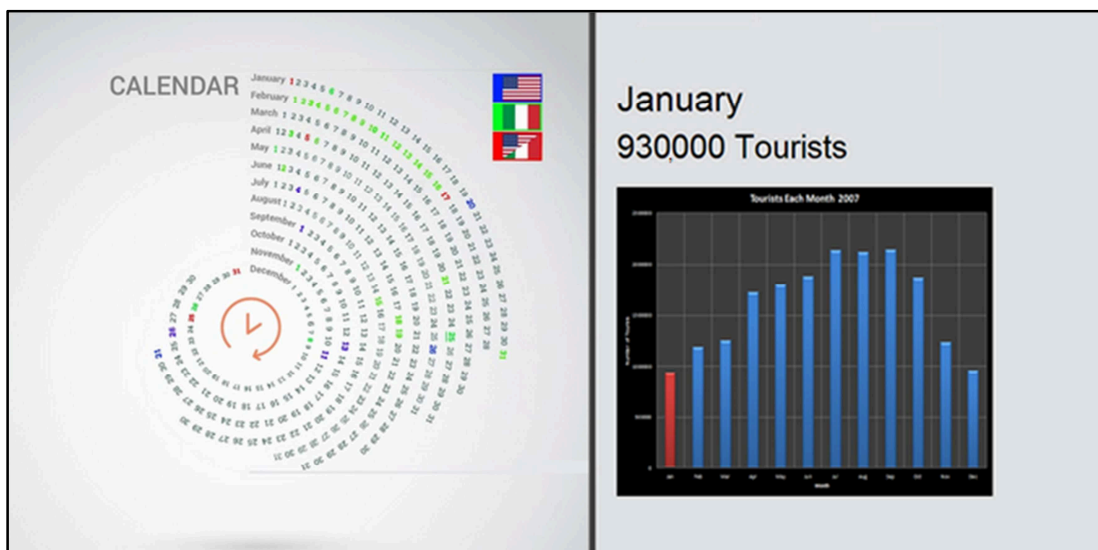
CALENDAR

January
February
March
April
May
June
July
August
September
October
November
December

January
930,000 Tourists

Tourists Each Month 2007

Number of Tourists

Jan Feb Mar Apr May Jun Jul Aug Sep Oct Nov Dec

Month